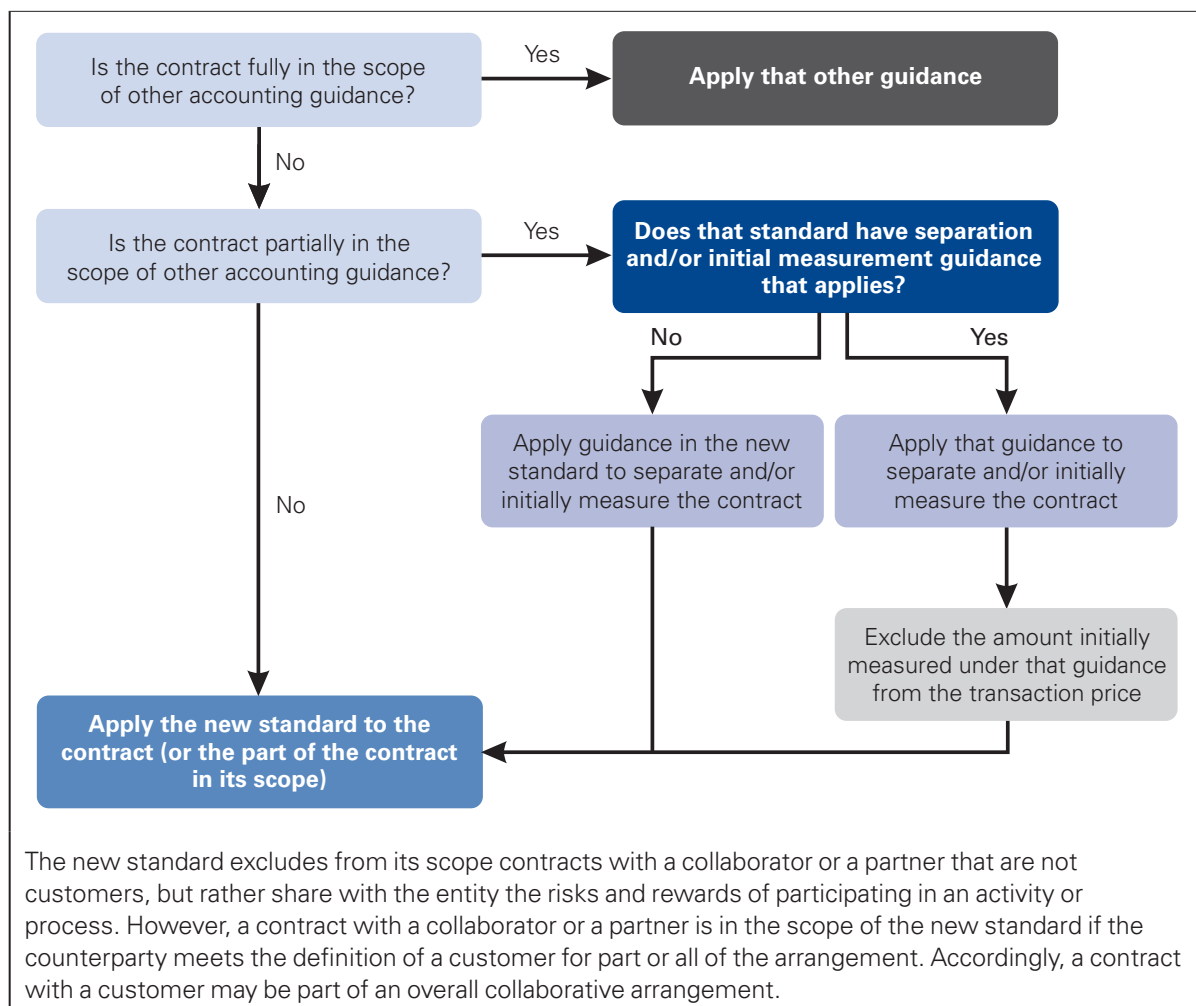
Is the contract fully in the scope of other accounting guidance?

Yes

Apply that other guidance

No

Is the contract partially in the scope of other accounting guidance?

Yes

Does that standard have separation and/or initial measurement guidance that applies?

No

Yes

Apply guidance in the new standard to separate and/or initially measure the contract

Apply that guidance to separate and/or initially measure the contract

No

Exclude the amount initially measured under that guidance from the transaction price

Apply the new standard to the contract (or the part of the contract in its scope)

The new standard excludes from its scope contracts with a collaborator or a partner that are not customers, but rather share with the entity the risks and rewards of participating in an activity or process. However, a contract with a collaborator or a partner is in the scope of the new standard if the counterparty meets the definition of a customer for part or all of the arrangement. Accordingly, a contract with a customer may be part of an overall collaborative arrangement.